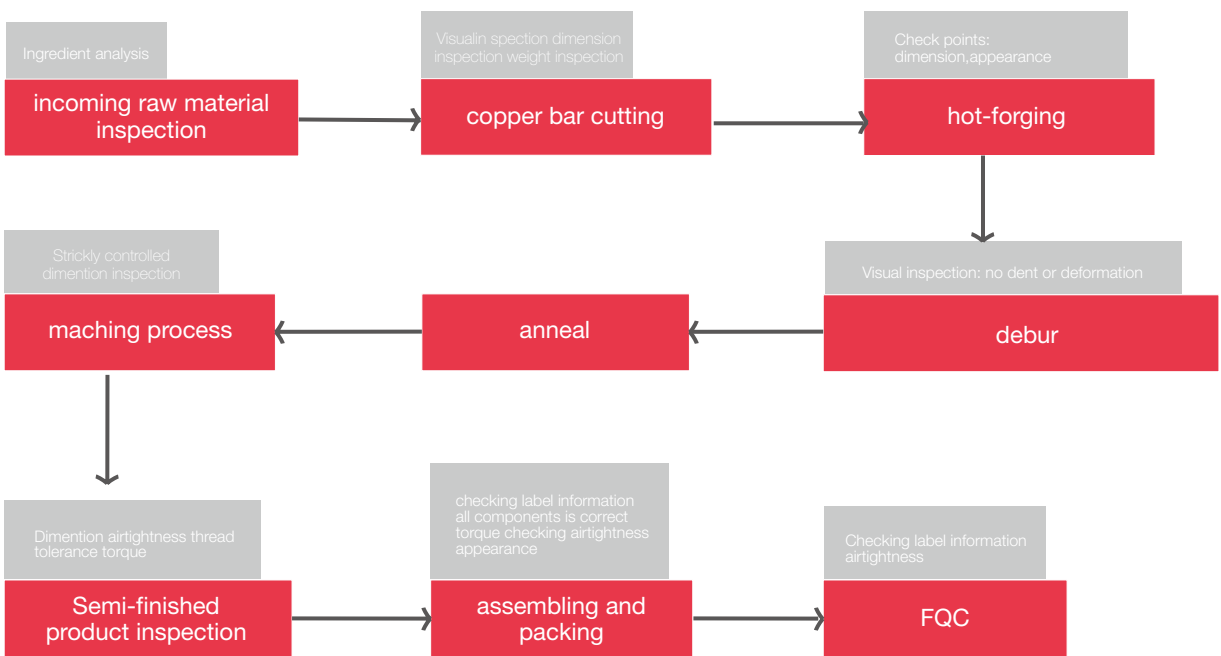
Ingredient analysis

incoming raw material inspection

Visualin spection dimension inspection weight inspection

copper bar cutting

Check points: dimension,appearance

hot-forging

Visual inspection: no dent or deformation

debur

anneal

Strickly controlled dimention inspection

maching process

Dimention airtightness thread tolerance torque

Semi-finished product inspection

checking label information all components is correct torque checking airtightness appearance

assembling and packing

Checking label information airtightness

FQC